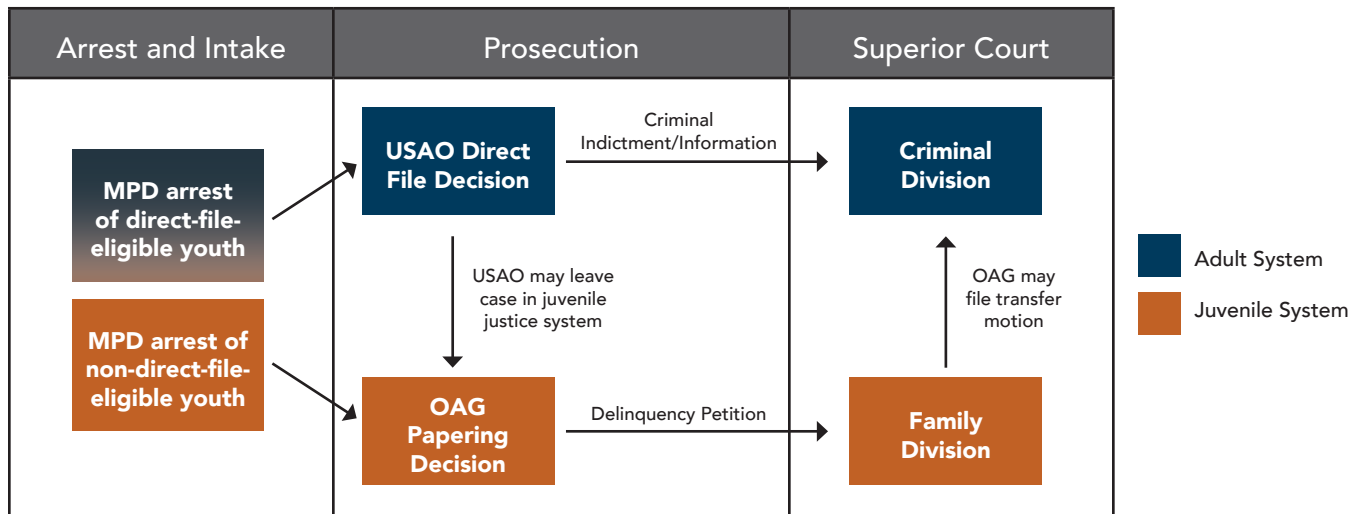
Arrest and Intake

Prosecution

Superior Court

MPD arrest of direct-file-eligible youth

MPD arrest of non-direct-file-eligible youth

USAO Direct File Decision

Criminal Indictment/Information

Criminal Division

USAO may leave case in juvenile justice system

OAG may file transfer motion

OAG Papering Decision

Delinquency Petition

Family Division

Adult System

Juvenile System